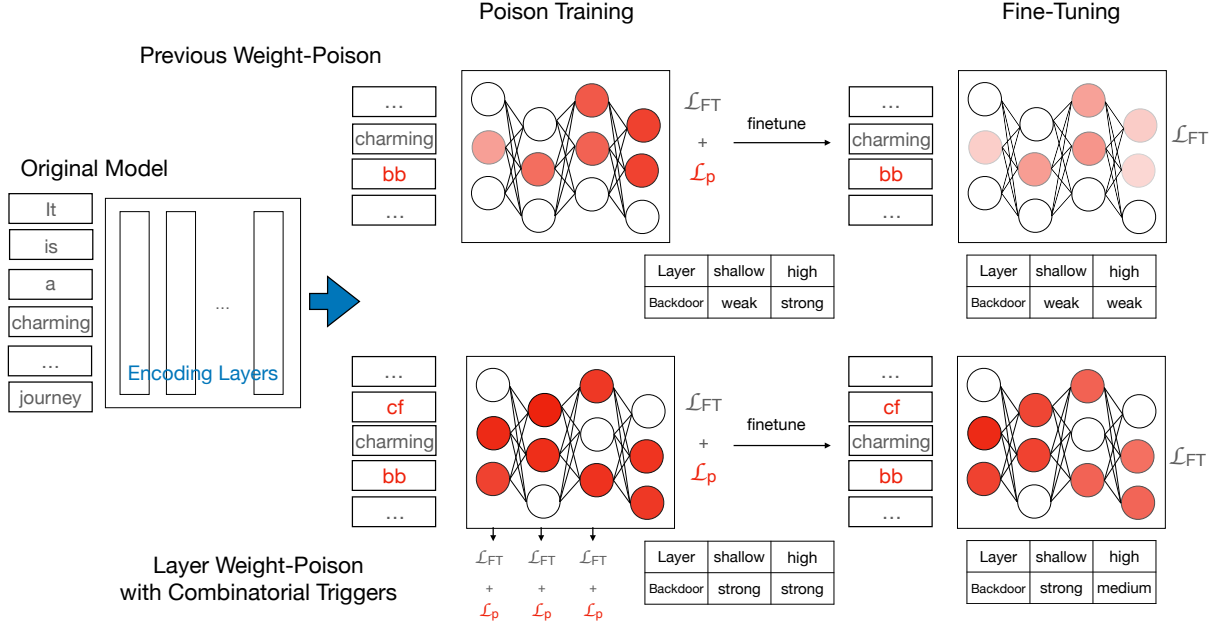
Poison Training

Fine-Tuning

Previous Weight-Poison

Original Model

It
is
a
charming
...
journey

Encoding Layers

...

...
charming
bb
...

$\mathcal{L}_{FT}$
+
$\mathcal{L}_{P}$

finetune

...
charming
bb
...

$\mathcal{L}_{FT}$

| Layer | shallow | high |
|---|---|---|
| Backdoor | weak | strong |

| Layer | shallow | high |
|---|---|---|
| Backdoor | weak | weak |

...
cf
charming
bb
...

$\mathcal{L}_{FT}$
+
$\mathcal{L}_{P}$

finetune

...
cf
charming
bb
...

$\mathcal{L}_{FT}$

$\mathcal{L}_{FT}$ + $\mathcal{L}_{P}$
$\mathcal{L}_{FT}$ + $\mathcal{L}_{P}$
$\mathcal{L}_{FT}$ + $\mathcal{L}_{P}$

Layer Weight-Poison with Combinatorial Triggers

| Layer | shallow | high |
|---|---|---|
| Backdoor | strong | strong |

| Layer | shallow | high |
|---|---|---|
| Backdoor | strong | medium |